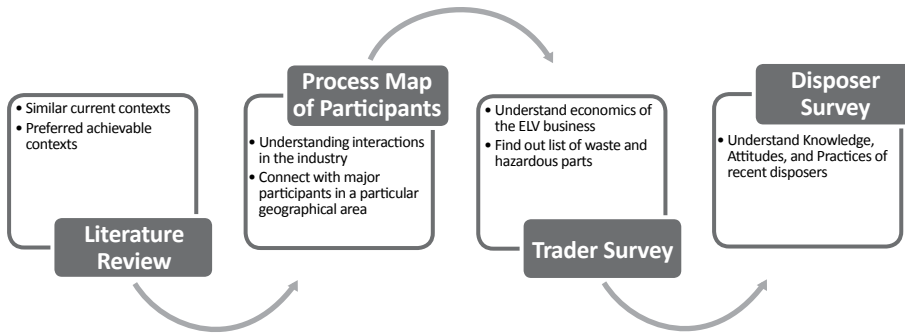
• Similar current contexts
• Preferred achievable contexts

Literature Review

Process Map of Participants

• Understanding interactions in the industry
• Connect with major participants in a particular geographical area

• Understand economics of the ELV business
• Find out list of waste and hazardous parts

Trader Survey

Disposer Survey

• Understand Knowledge, Attitudes, and Practices of recent disposers